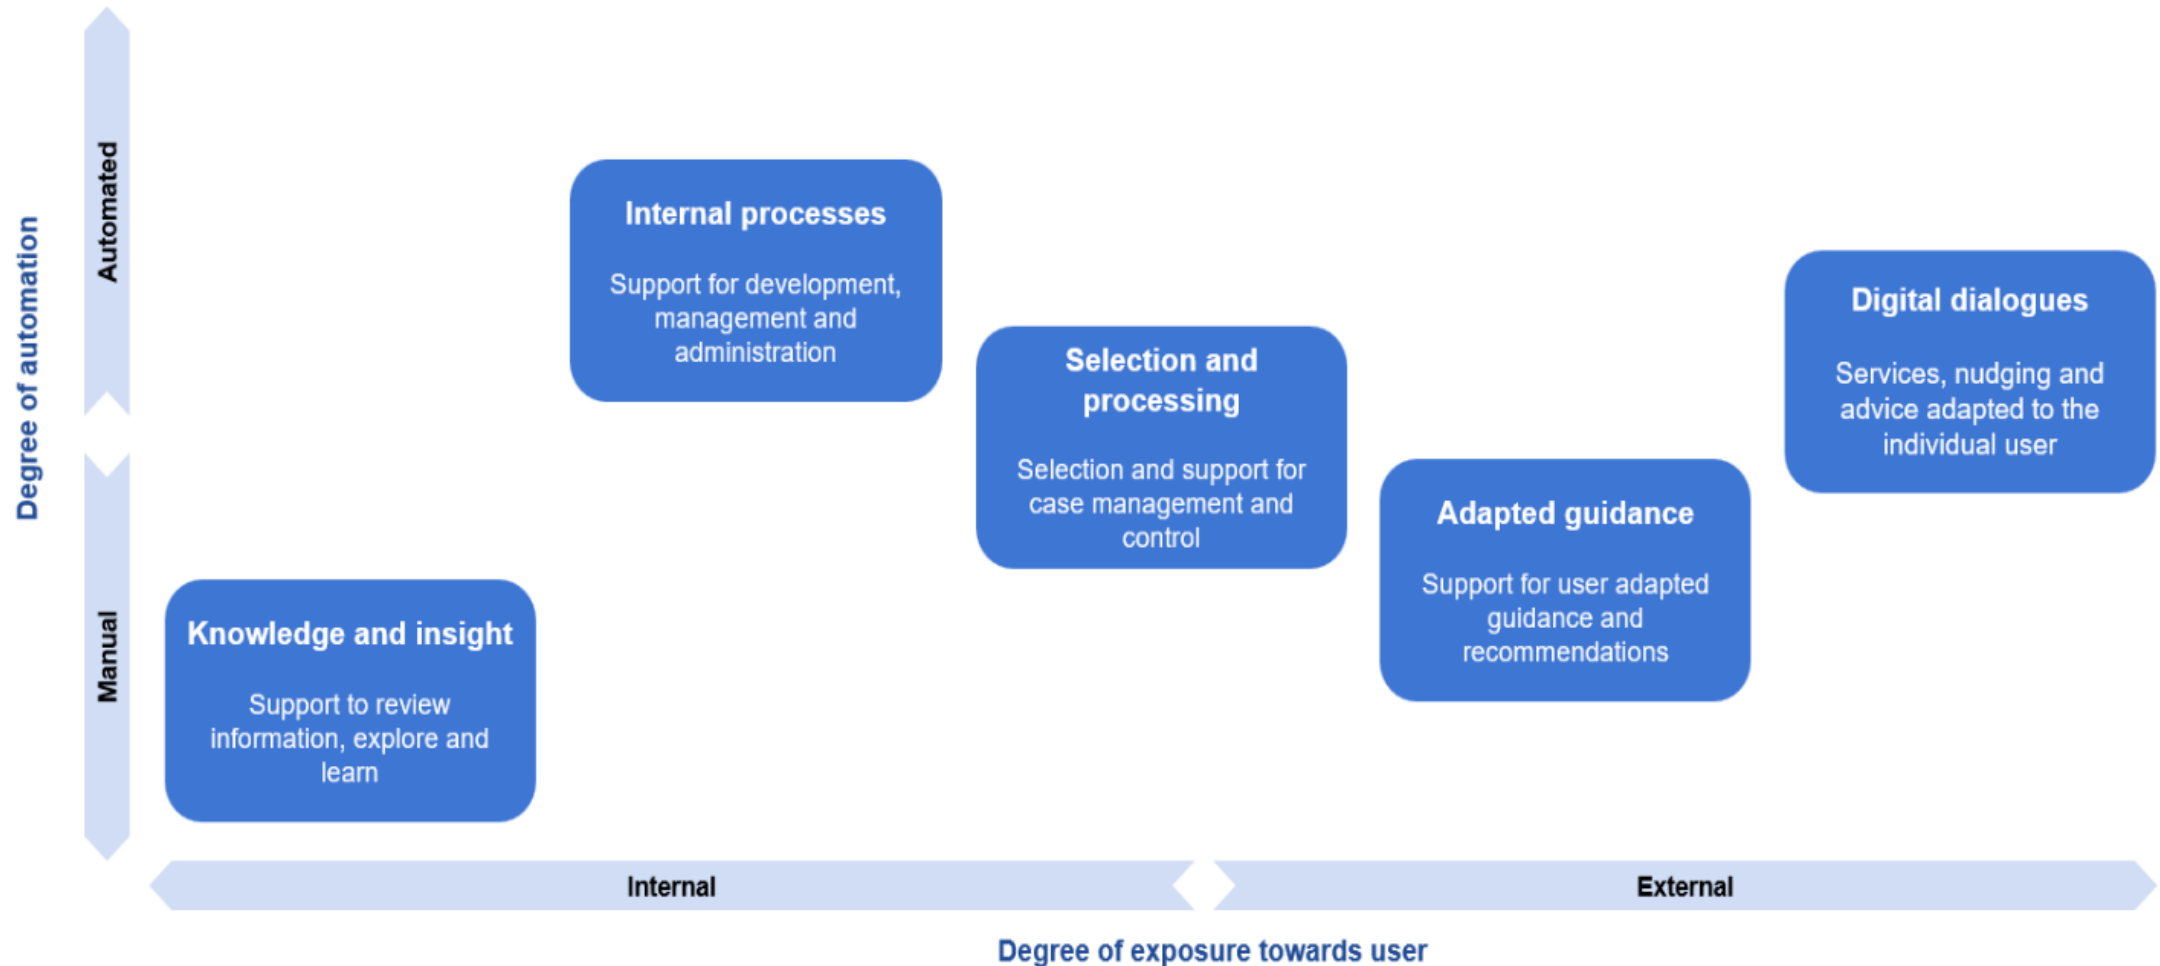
Degree of automation

Automated

Manual

Internal processes

Support for development, management and administration

Selection and processing

Selection and support for case management and control

Digital dialogues

Services, nudging and advice adapted to the individual user

Adapted guidance

Support for user adapted guidance and recommendations

Knowledge and insight

Support to review information, explore and learn

Internal

External

Degree of exposure towards user